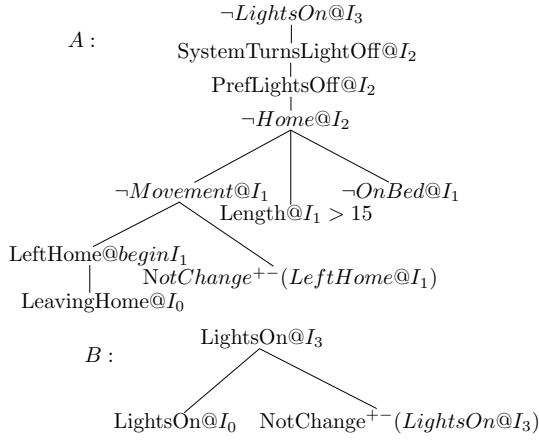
$A:$

$\neg LightsOn@I_3$

SystemTurnsLightOff$@I_2$

PrefLightsOff$@I_2$

$\neg Home@I_2$

$\neg Movement@I_1$

Length$@I_1 > 15$

$\neg OnBed@I_1$

LeftHome$@beginI_1$

NotChange$^{+-}(LeftHome@I_1)$

LeavingHome$@I_0$

$B:$

LightsOn$@I_3$

LightsOn$@I_0$

NotChange$^{+-}(LightsOn@I_3)$